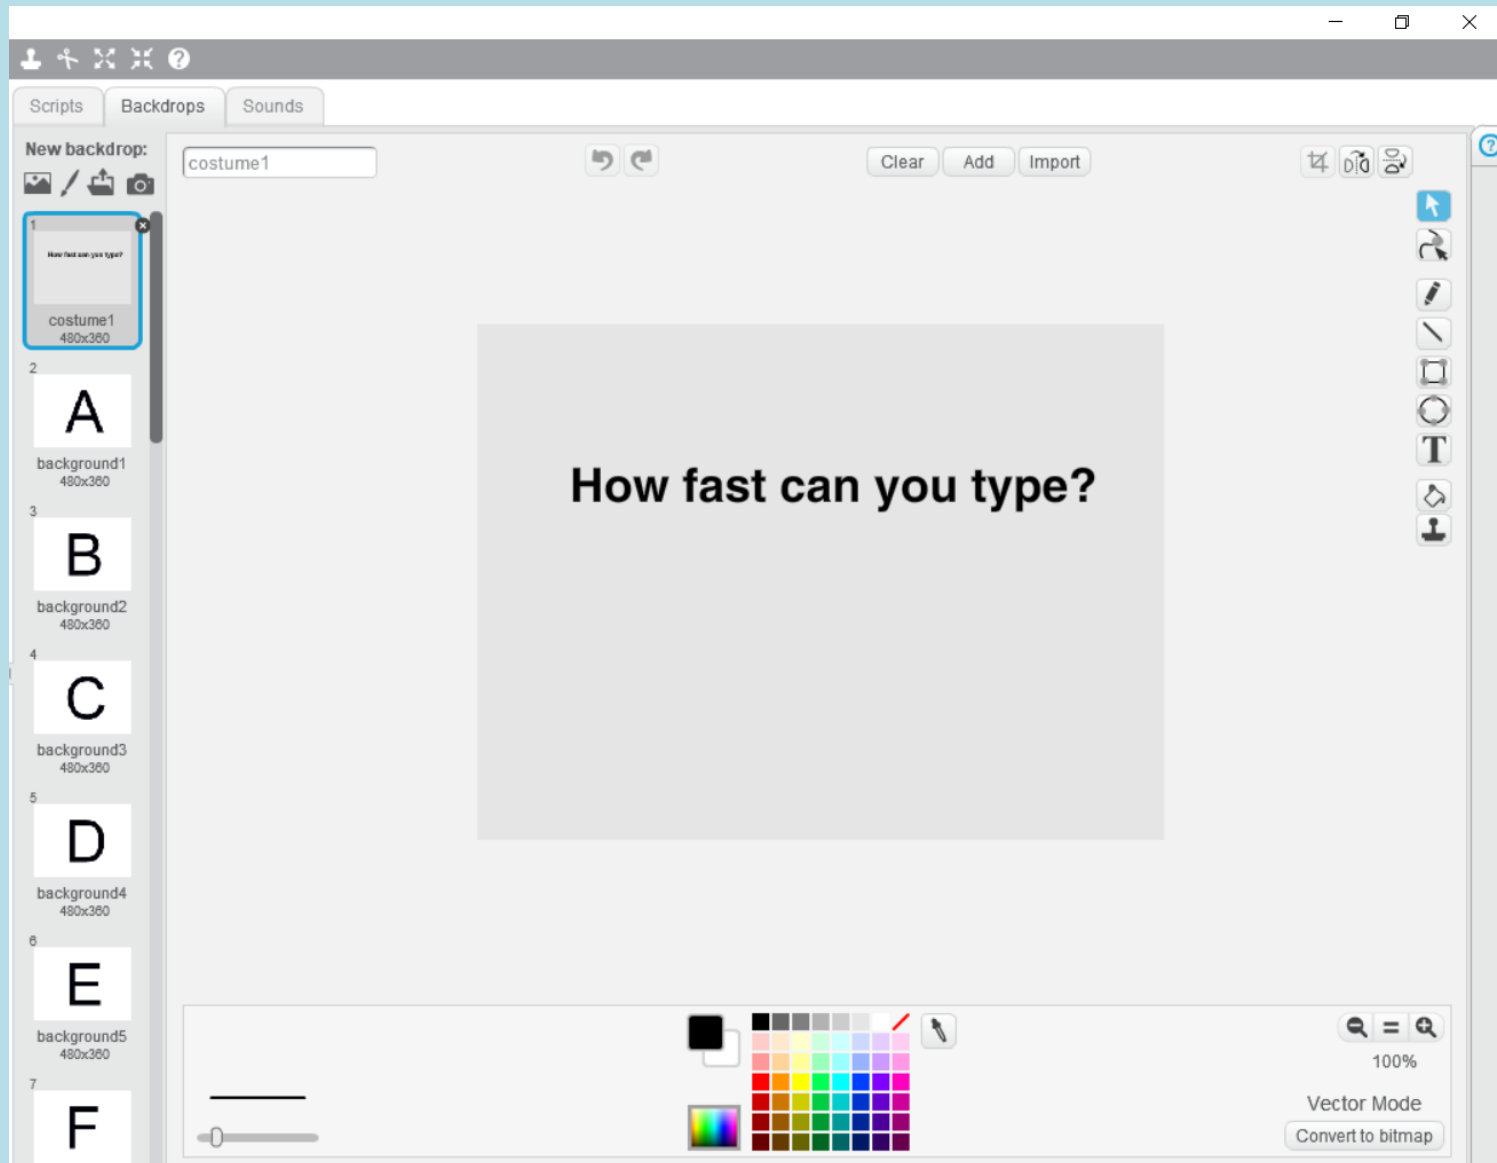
Scripts Backdrops Sounds

New backdrop:

costume1

Clear Add Import

1
How fast can you type?
costume1
480x360

2
A
background1
480x360

3
B
background2
480x360

4
C
background3
480x360

5
D
background4
480x360

6
E
background5
480x360

7
F

How fast can you type?

100%

Vector Mode

Convert to bitmap